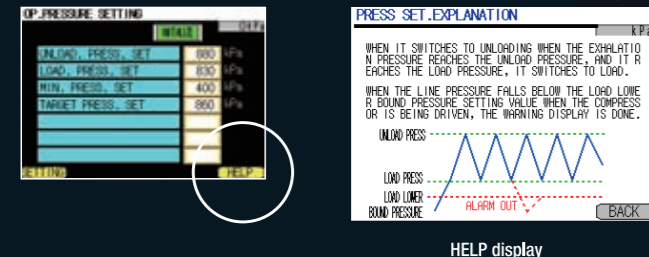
OP.PRESSURE SETTING

INITIALIZE

UNLOAD. PRESS. SET 880 kPa

LOAD. PRESS. SET 830 kPa

MIN. PRESS. SET 400 kPa

TARGET PRESS. SET 860 kPa

SETTING

HELP

PRESS SET.EXPLANATION

kPa

WHEN IT SWITCHES TO UNLOADING WHEN THE EXHALATION PRESSURE REACHES THE UNLOAD PRESSURE, AND IT REACHES THE LOAD PRESSURE, IT SWITCHES TO LOAD.

WHEN THE LINE PRESSURE FALLS BELOW THE LOAD LOWER BOUND PRESSURE SETTING VALUE WHEN THE COMPRESSOR IS BEING DRIVEN, THE WARNING DISPLAY IS DONE.

UNLOAD PRESS

LOAD PRESS

LOAD LOWER BOUND PRESSURE

ALARM OUT

BACK

HELP display